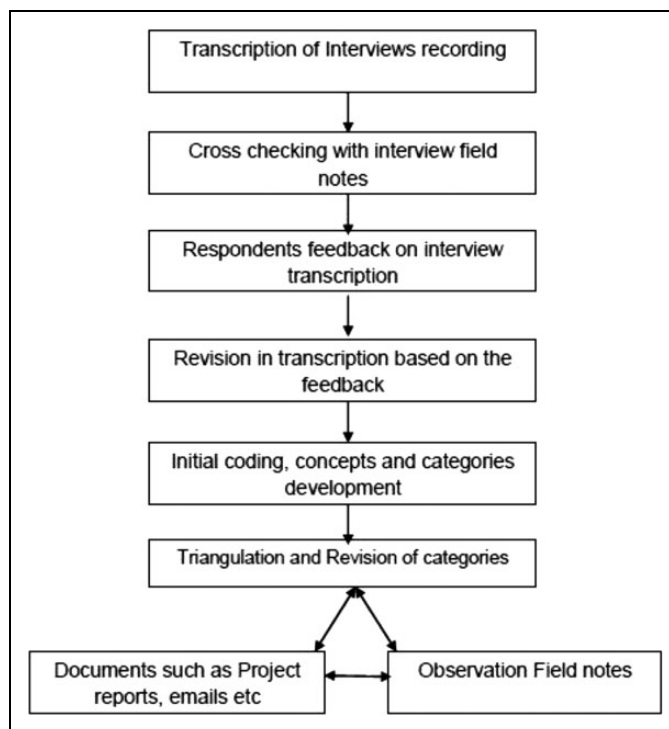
Transcription of Interviews recording

Cross checking with interview field notes

Respondents feedback on interview transcription

Revision in transcription based on the feedback

Initial coding, concepts and categories development

Triangulation and Revision of categories

Documents such as Project reports, emails etc

Observation Field notes